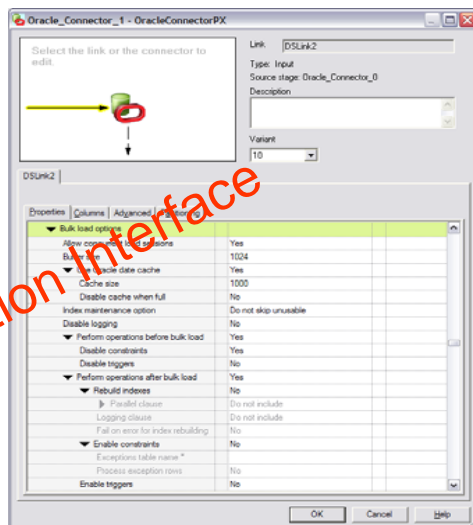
Oracle_Connector_1 - OracleConnectorPX

Select the link or the connector to edit.

Link DSLink2
Type: Input
Source stage: Oracle_Connector_0
Description

Variant
10

DSLink2

Properties Columns Advanced Partitioning

ion Interface

| | |
|---|---|
| Bulk load options | |
| Allow concurrent load sessions | Yes |
| Buffer size | 1024 |
| Use Oracle date cache | Yes |
| Cache size | 1000 |
| Disable cache when full | No |
| Index maintenance option | Do not skip unusable |
| Disable logging | No |
| Perform operations before bulk load | Yes |
| Disable constraints | Yes |
| Disable triggers | No |
| Perform operations after bulk load | Yes |
| Rebuild indexes | No |
| Parallel clause | Do not include |
| Logging clause | Do not include |
| Fail on error for index rebuilding | No |
| Enable constraints | No |
| Exceptions table name * | |
| Process exception rows | No |
| Enable triggers | No |

OK Cancel Help